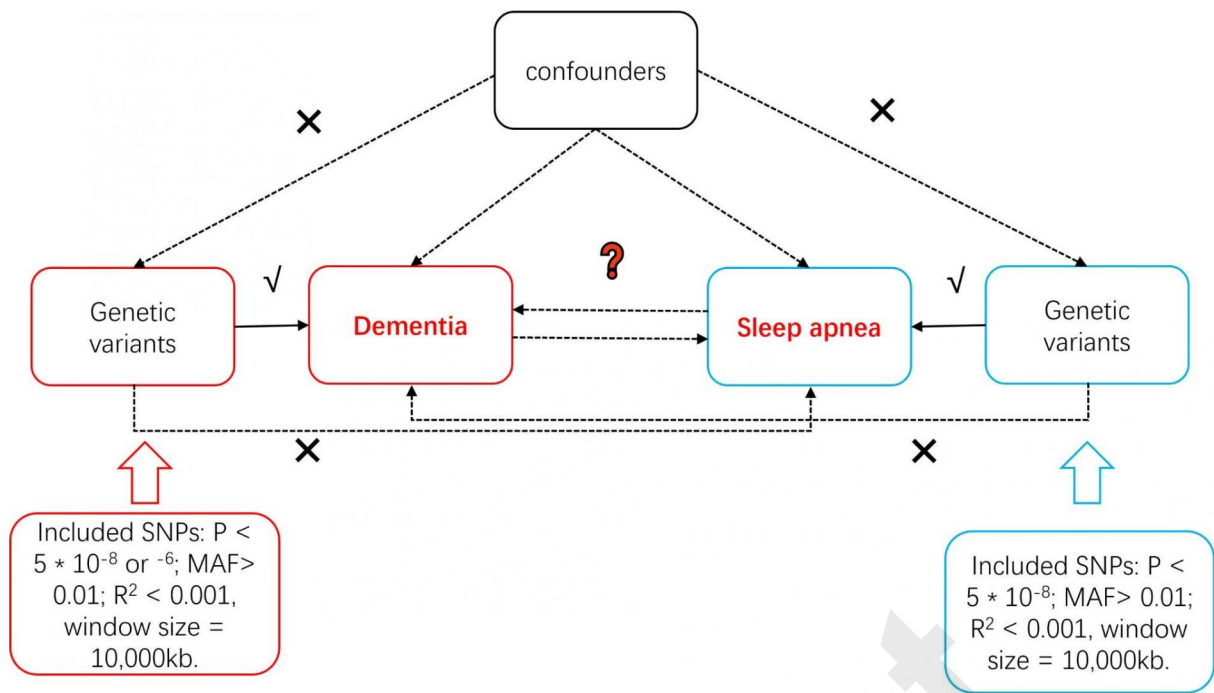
confounders

×

×

?

√

√

Genetic variants

Dementia

Sleep apnea

Genetic variants

×

×

Included SNPs: P < $5 * 10^{-8}$ or $^{-6}$; MAF> 0.01; $R^2$ < 0.001, window size = 10,000kb.

Included SNPs: P < $5 * 10^{-8}$; MAF> 0.01; $R^2$ < 0.001, window size = 10,000kb.